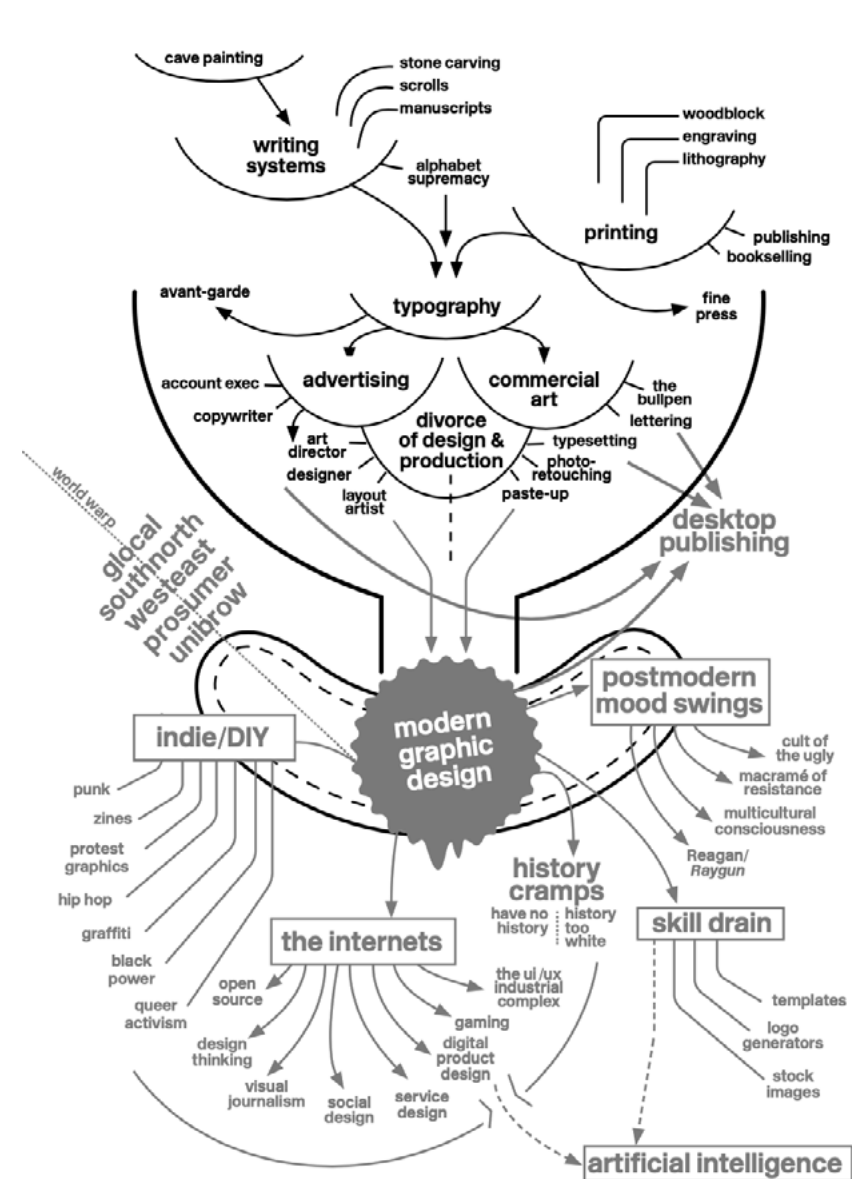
cave painting

stone carving
scrolls
manuscripts

writing systems

alphabet supremacy

woodblock
engraving
lithography

printing

publishing
bookselling

avant-garde

typography

fine press

advertising

commercial art

account exec

the bullpen

copywriter

lettering

art director

divorce of design & production

typesetting

designer

photo-retouching

layout artist

paste-up

world warp

glocal
southnorth
westeast
prosumer
unibrow

desktop publishing

postmodern mood swings

indie/DIY

modern graphic design

cult of the ugly

macramé of resistance

multicultural consciousness

punk

zines

protest graphics

hip hop

graffiti

black power

queer activism

Reagan/ Raygun

history cramps

have no history

history too white

skill drain

the internets

open source

the ui/ux industrial complex

gaming

design thinking

digital product design

visual journalism

social design

service design

templates

logo generators

stock images

artificial intelligence